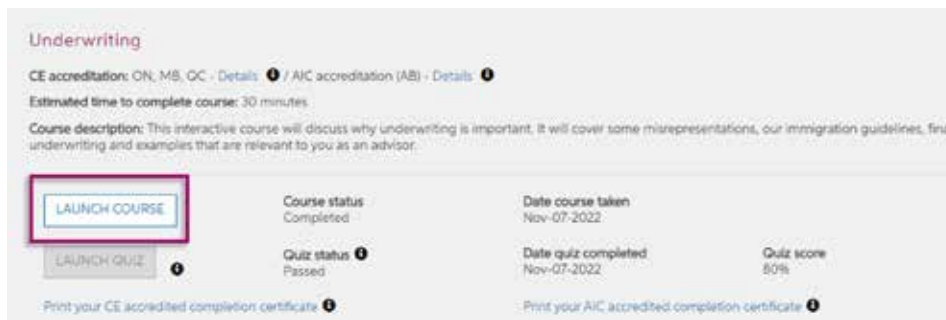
Underwriting

CE accreditation: ON, MB, QC - Details / AIC accreditation (AB) - Details

Estimated time to complete course: 30 minutes

Course description: This interactive course will discuss why underwriting is important. It will cover some misrepresentations, our immigration guidelines, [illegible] underwriting and examples that are relevant to you as an advisor.

LAUNCH COURSE

Course status
Completed

Date course taken
Nov-07-2022

LAUNCH QUIZ

Quiz status
Passed

Date quiz completed
Nov-07-2022

Quiz score
80%

Print your CE accredited completion certificate

Print your AIC accredited completion certificate